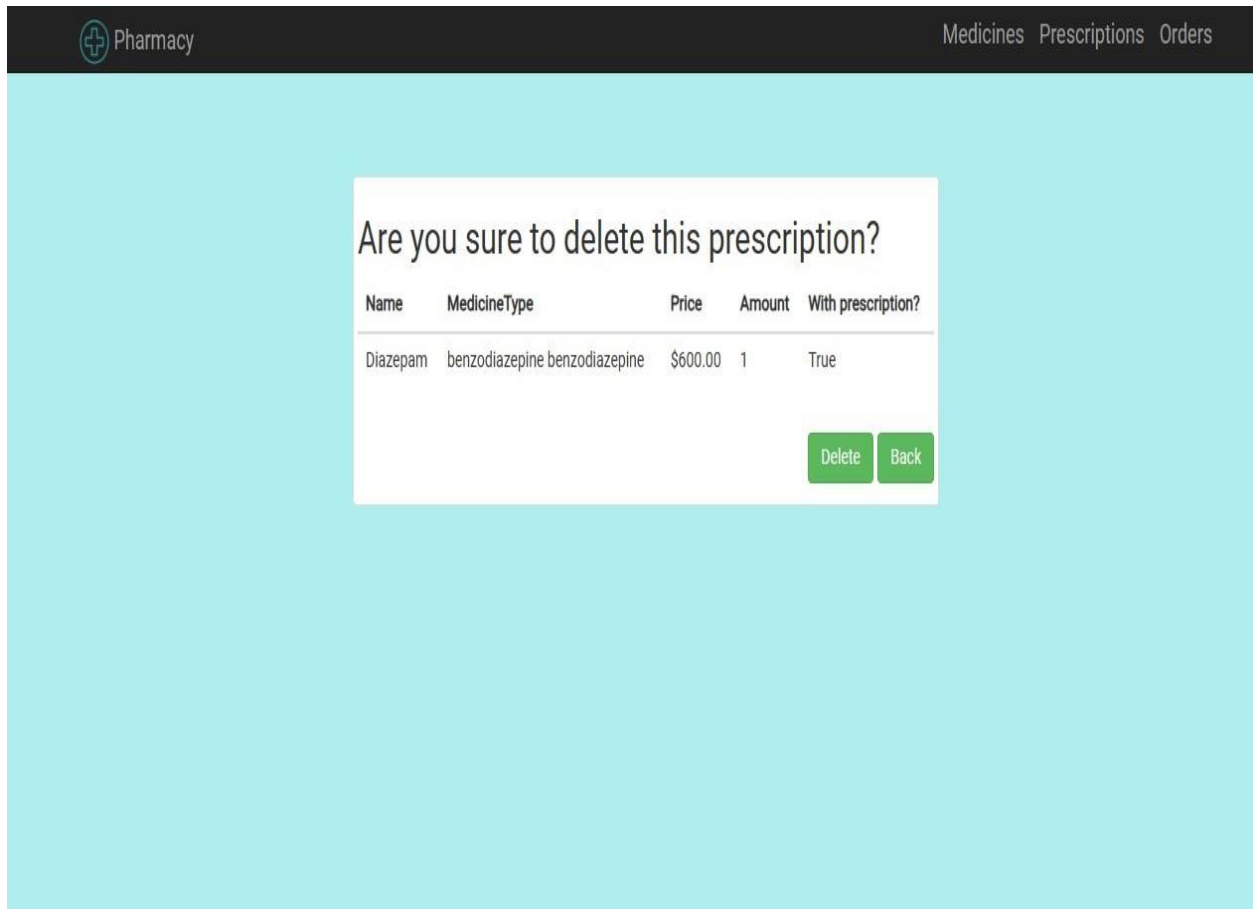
Pharmacy

Medicines Prescriptions Orders

Are you sure to delete this prescription?

| Name | MedicineType | Price | Amount | With prescription? |
|---|---|---|---|---|
| Diazepam | benzodiazepine benzodiazepine | \$600.00 | 1 | True |

Delete Back